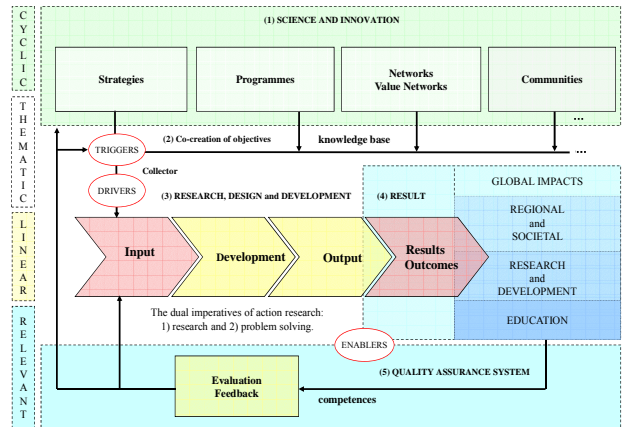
CYCLIC

THEMATIC

LINEAR

RELEVANT

(1) SCIENCE AND INNOVATION

Strategies

Programmes

Networks
Value Networks

Communities

...

TRIGGERS

(2) Co-creation of objectives

knowledge base

...

Collector

DRIVERS

(3) RESEARCH, DESIGN and DEVELOPMENT

(4) RESULT

GLOBAL IMPACTS

REGIONAL
and
SOCIETAL

Input

Development

Output

Results
Outcomes

RESEARCH
and
DEVELOPMENT

The dual imperatives of action research:
1) research and 2) problem solving.

EDUCATION

ENABLERS

(5) QUALITY ASSURANCE SYSTEM

Evaluation
Feedback

competences